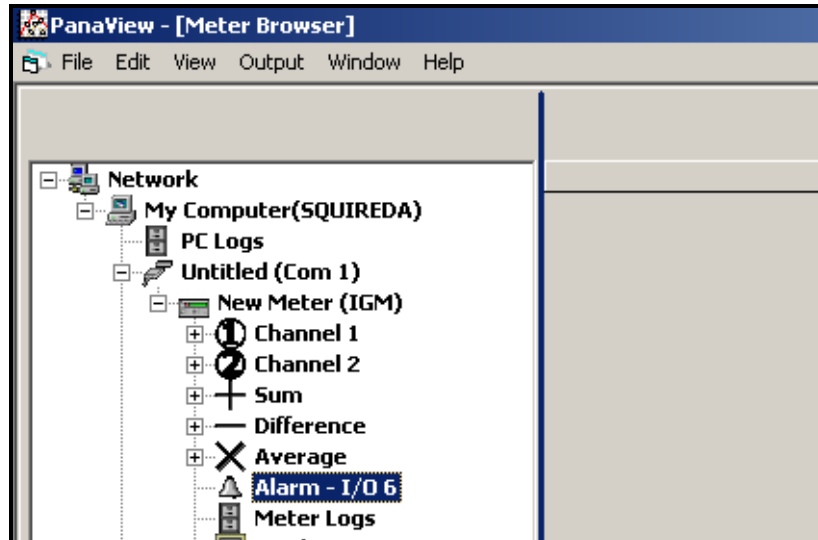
PanaView - [Meter Browser]

File Edit View Output Window Help

Network
My Computer(SQUIREDA)
PC Logs
Untitled (Com 1)
New Meter (IGM)
Channel 1
Channel 2
Sum
Difference
Average
Alarm - I/O 6
Meter Logs